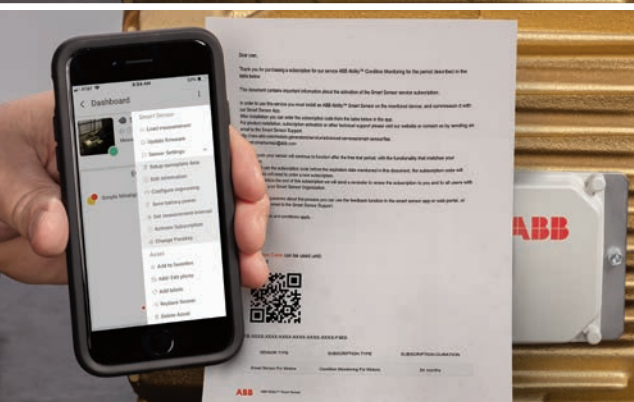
Dashboard

Smart Sensor

Load measurement

Update firmware

Sensor Settings

Setup nameplate data

Edit information

Configure monitoring

Send battery power

Set measurement interval

Activate Subscription

Change Frequency

Asset

Add to favorites

Add Edit photo

Add labels

Replace Sensor

Delete Asset

Simple Motor

Dear user,

Thank you for purchasing a subscription for our service ABB Ability™ Condition Monitoring for the period (described in the table below.

This document contains important information about the activation of the Smart Sensor service subscription.

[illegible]

Subscription Code (can be used until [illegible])

| SENSOR TYPE | SUBSCRIPTION TYPE | SUBSCRIPTION DURATION |
|---|---|---|
| Smart Sensor For Motors | Condition Monitoring For Motors | 24 months |

ABB ABB Ability™ Smart Sensor

ABB